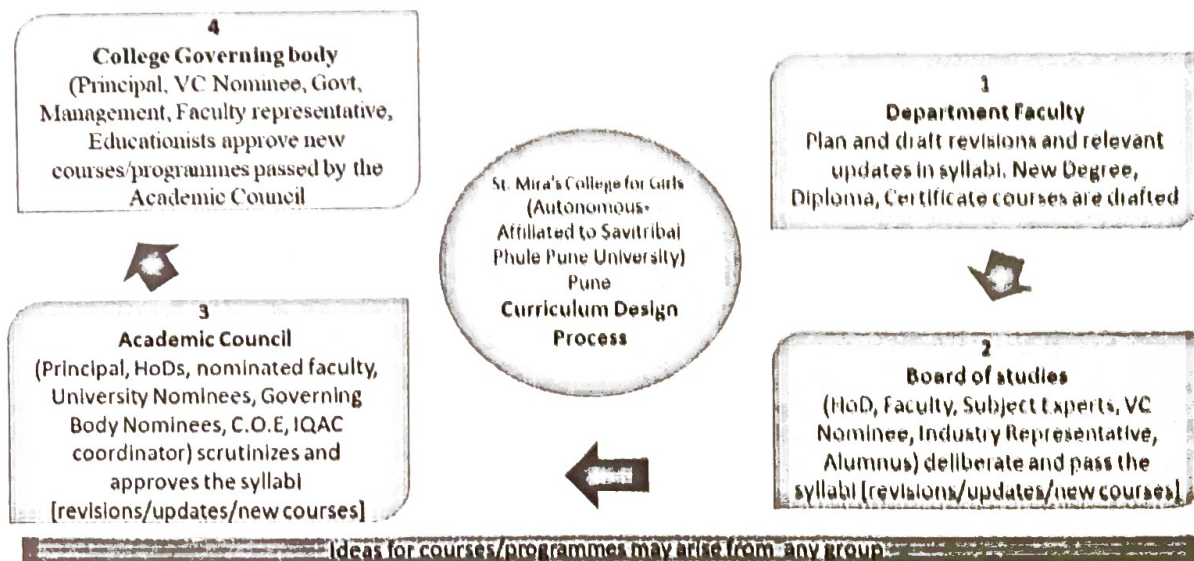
4
College Governing body
(Principal, VC Nominee, Govt, Management, Faculty representative, Educationists approve new courses/programmes passed by the Academic Council

St. Mira's College for Girls (Autonomous- Affiliated to Savitribai Phule Pune University) Pune
Curriculum Design Process

1
Department Faculty
Plan and draft revisions and relevant updates in syllabi. New Degree, Diploma, Certificate courses are drafted

2
Board of studies
(HoD, Faculty, Subject Experts, VC Nominee, Industry Representative, Alumnus) deliberate and pass the syllabi [revisions/updates/new courses]

3
Academic Council
(Principal, HoDs, nominated faculty, University Nominees, Governing Body Nominees, C.O.E, IQAC coordinator) scrutinizes and approves the syllabi [revisions/updates/new courses]

Ideas for courses/programmes may arise from any group